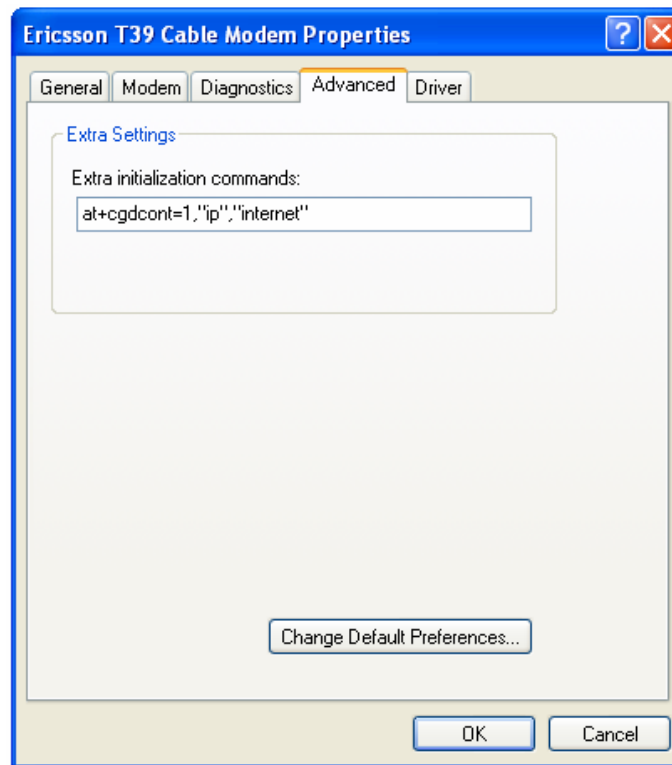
Ericsson T39 Cable Modem Properties

?

General | Modem | Diagnostics | Advanced | Driver

Extra Settings

Extra initialization commands:

at+cgdcont=1,"ip","internet"

Change Default Preferences...

OK

Cancel